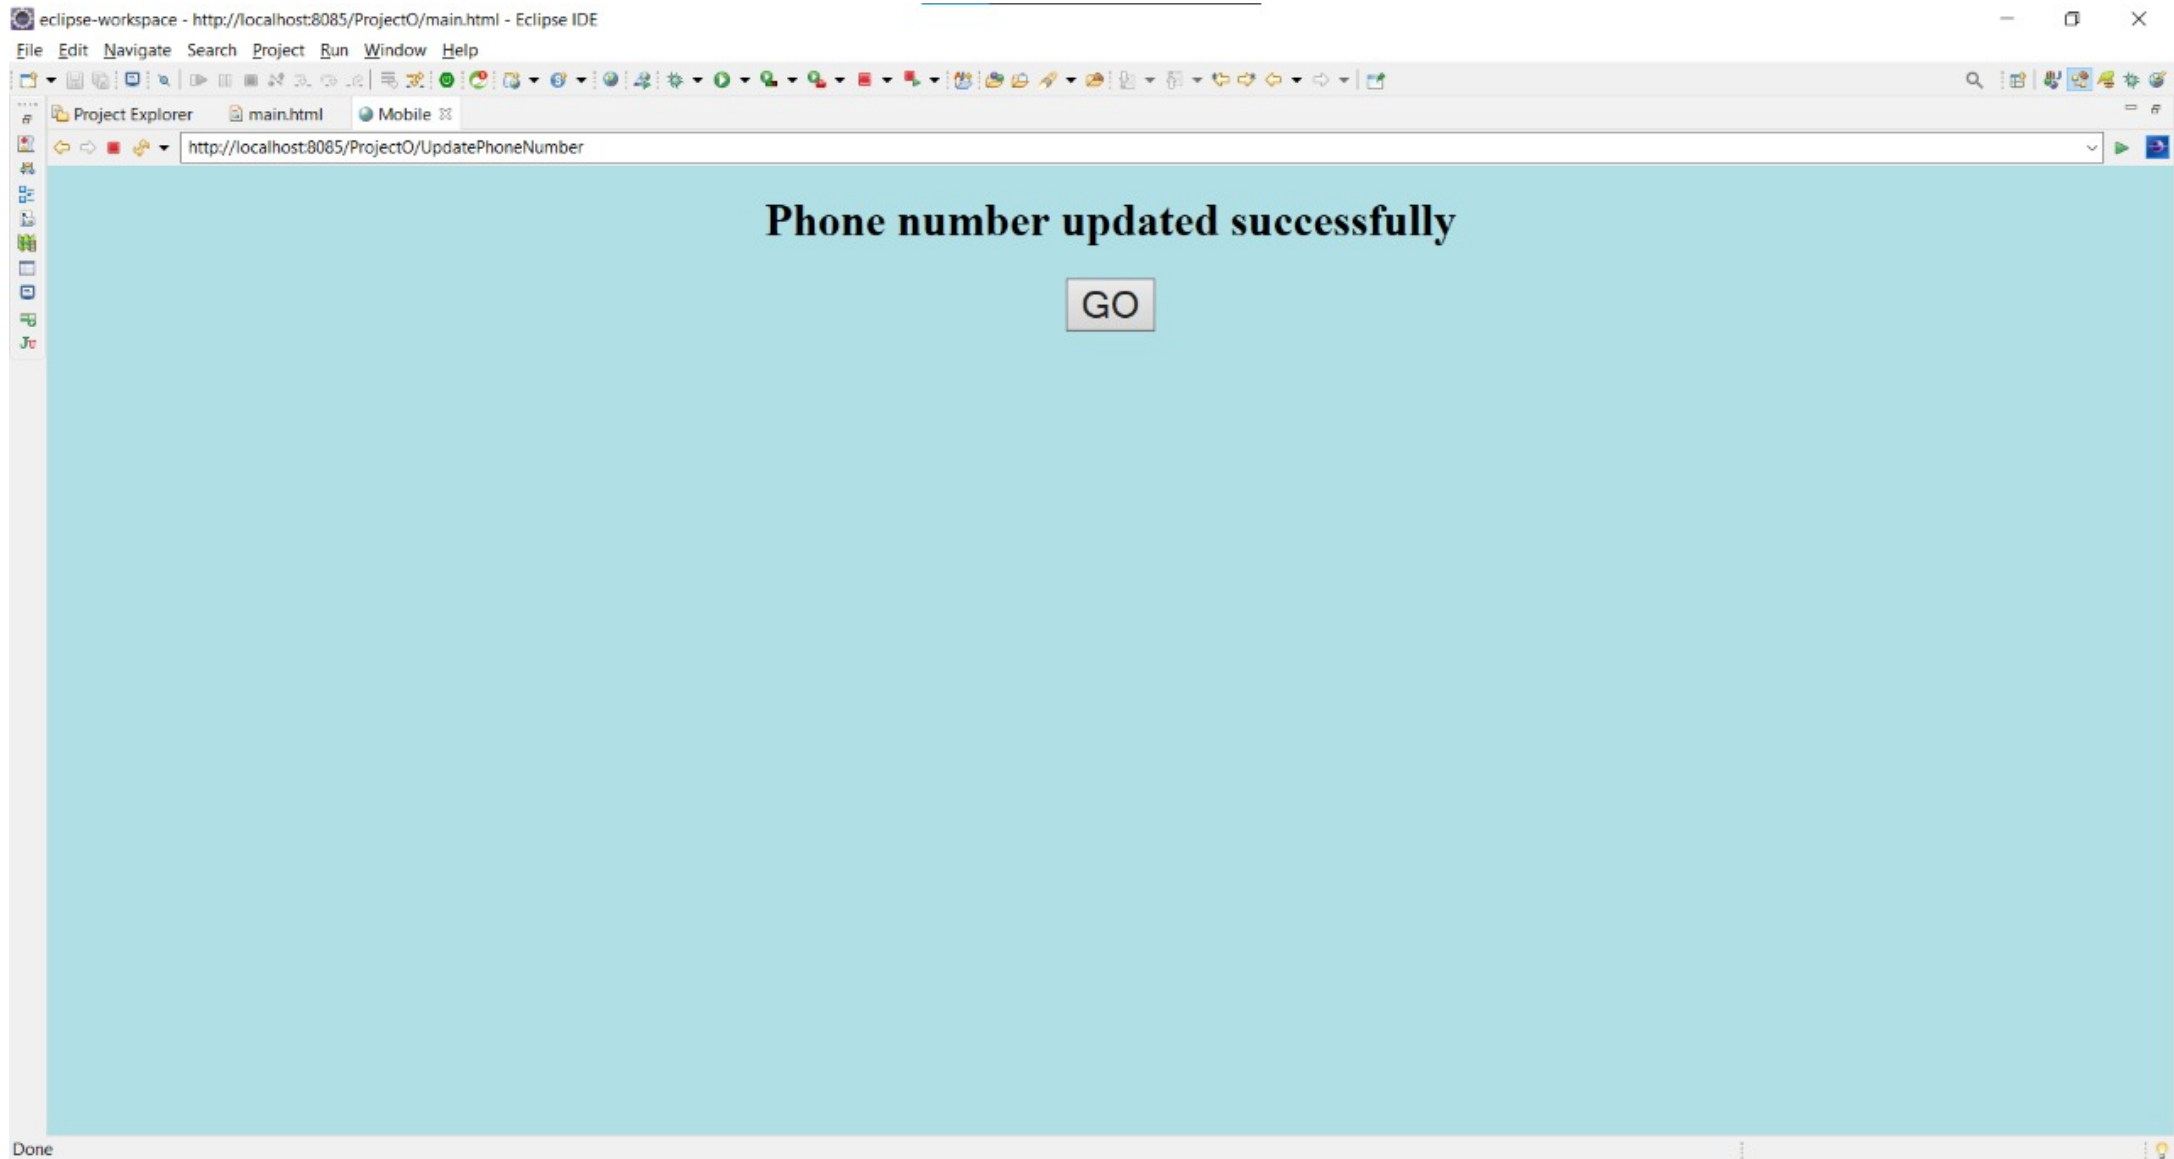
eclipse-workspace - http://localhost:8085/ProjectO/main.html - Eclipse IDE

File Edit Navigate Search Project Run Window Help

Project Explorer main.html Mobile

http://localhost:8085/ProjectO/UpdatePhoneNumber

Phone number updated successfully

GO

Done